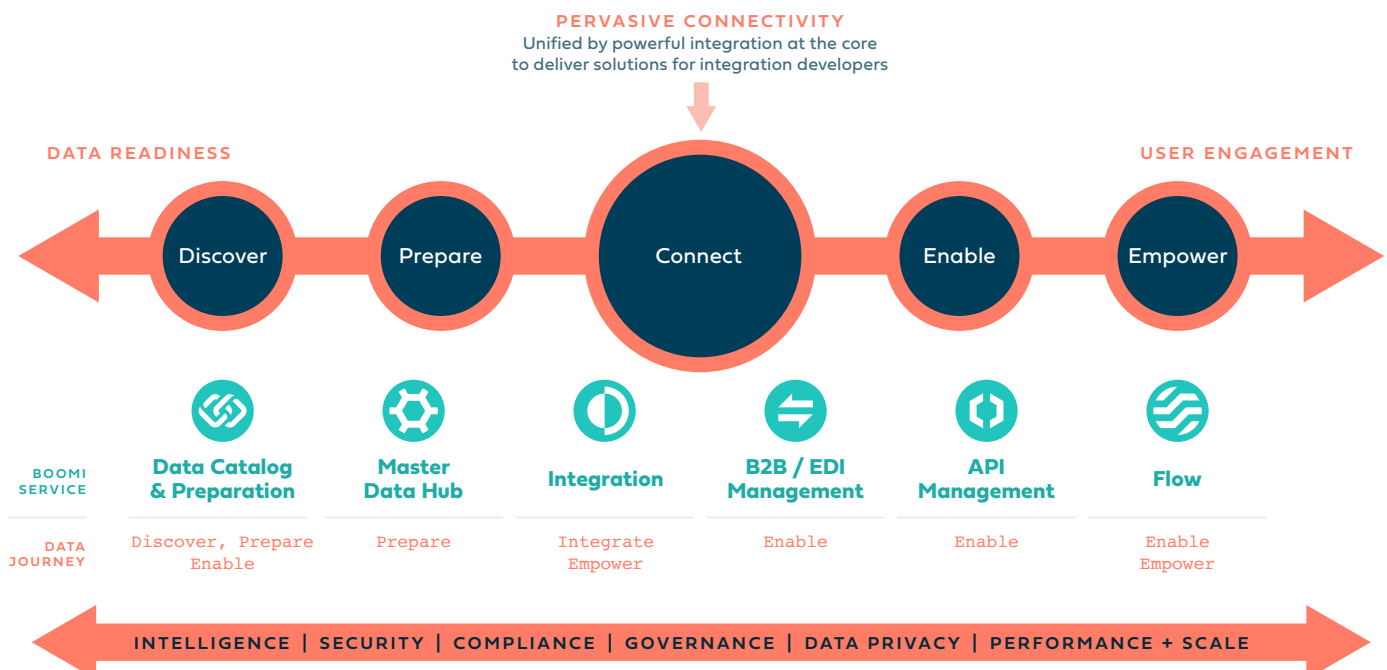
PERVASIVE CONNECTIVITY
Unified by powerful integration at the core to deliver solutions for integration developers

DATA READINESS

USER ENGAGEMENT

Discover

Prepare

Connect

Enable

Empower

BOOMI SERVICE

| Data Catalog & Preparation | Master Data Hub | Integration | B2B / EDI Management | API Management | Flow |
|---|---|---|---|---|---|
| Discover, Prepare Enable | Prepare | Integrate Empower | Enable | Enable | Enable Empower |

DATA JOURNEY

INTELLIGENCE | SECURITY | COMPLIANCE | GOVERNANCE | DATA PRIVACY | PERFORMANCE + SCALE